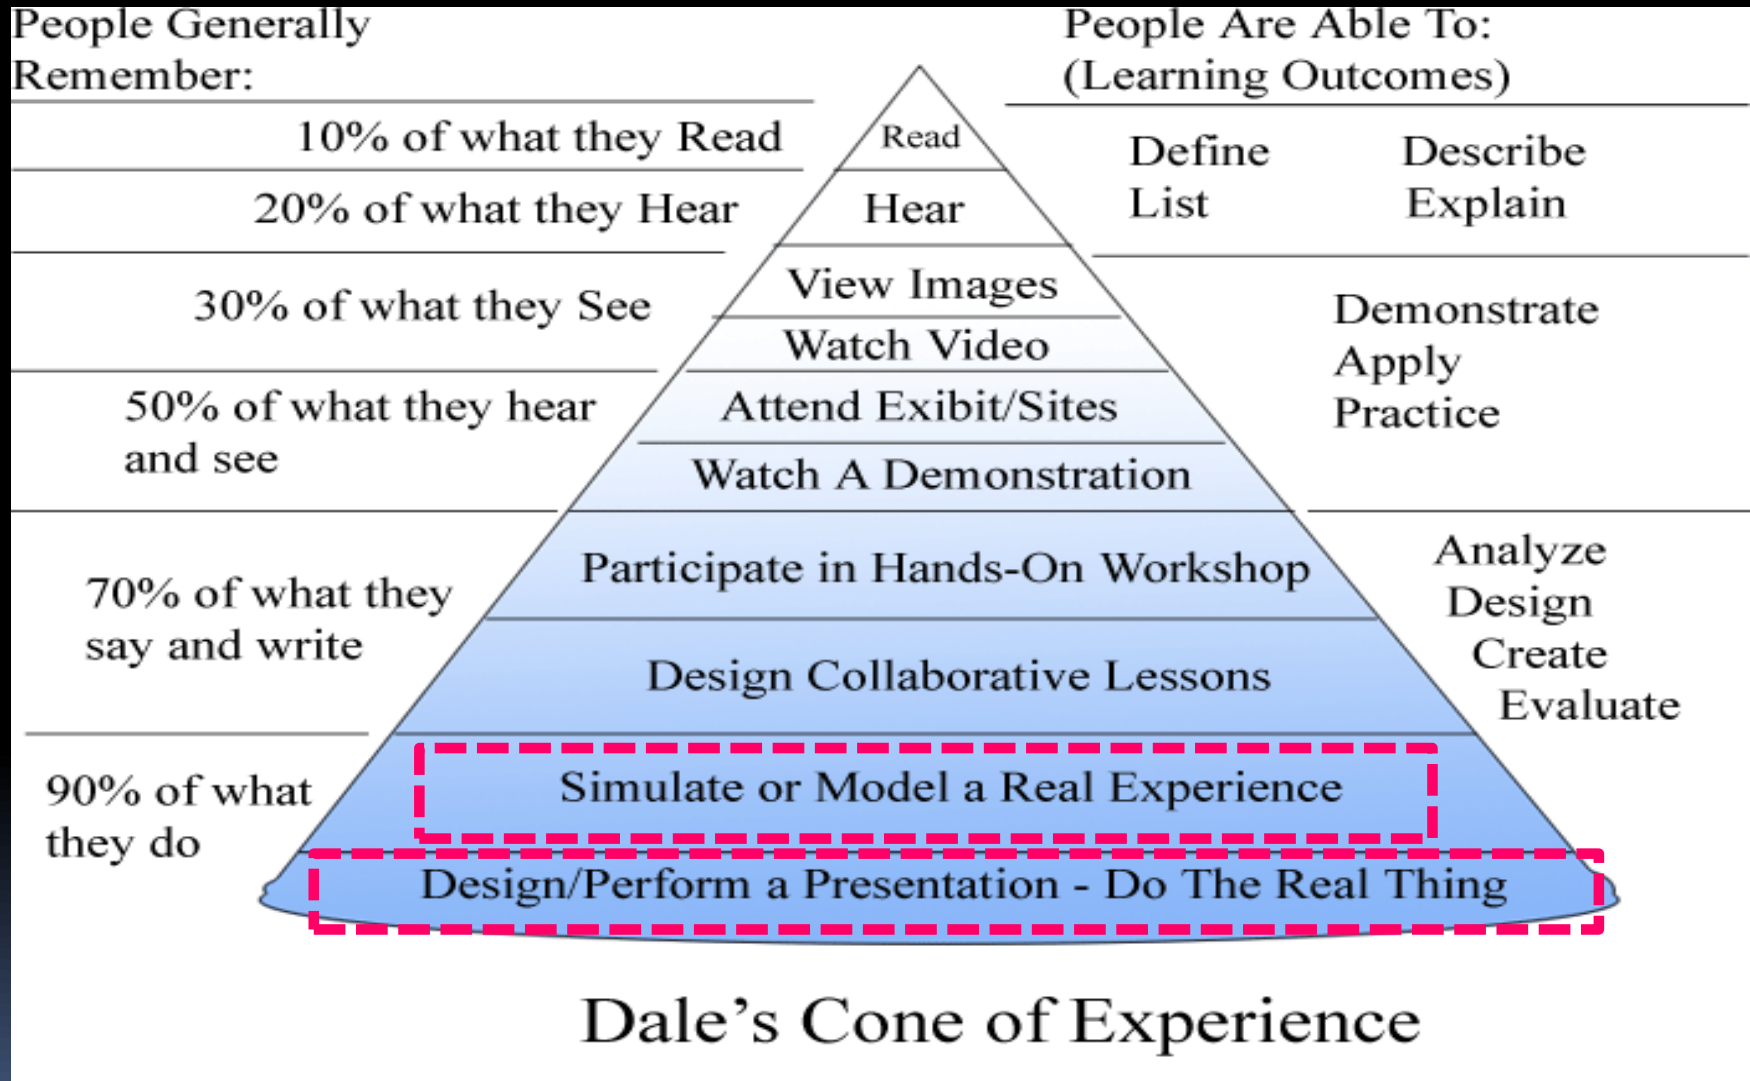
People Generally Remember:

People Are Able To: (Learning Outcomes)

10% of what they Read

Read

Define
List

Describe
Explain

20% of what they Hear

Hear

30% of what they See

View Images

Watch Video

Demonstrate
Apply
Practice

50% of what they hear and see

Attend Exibit/Sites

Watch A Demonstration

70% of what they say and write

Participate in Hands-On Workshop

Analyze
Design
Create
Evaluate

Design Collaborative Lessons

90% of what they do

Simulate or Model a Real Experience

Design/Perform a Presentation - Do The Real Thing

Dale's Cone of Experience